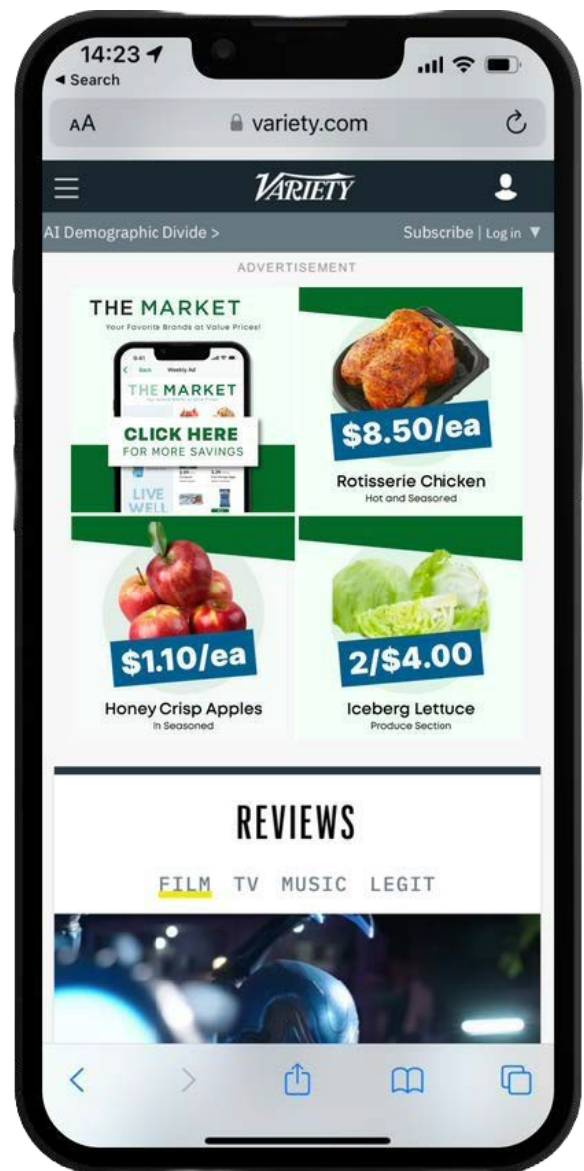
14:23
◂ Search

AA variety.com

VARIETY

AI Demographic Divide >
Subscribe | Log in

ADVERTISEMENT

THE MARKET
Your Favorite Brands at Value Prices!

9:41
Back Weekly Ad
THE MARKET
CLICK HERE
FOR MORE SAVINGS
LIVE WELL

$8.50/ea
Rotisserie Chicken
Hot and Seasoned

$1.10/ea
Honey Crisp Apples
In Seasoned

2/$4.00
Iceberg Lettuce
Produce Section

REVIEWS

FILM TV MUSIC LEGIT